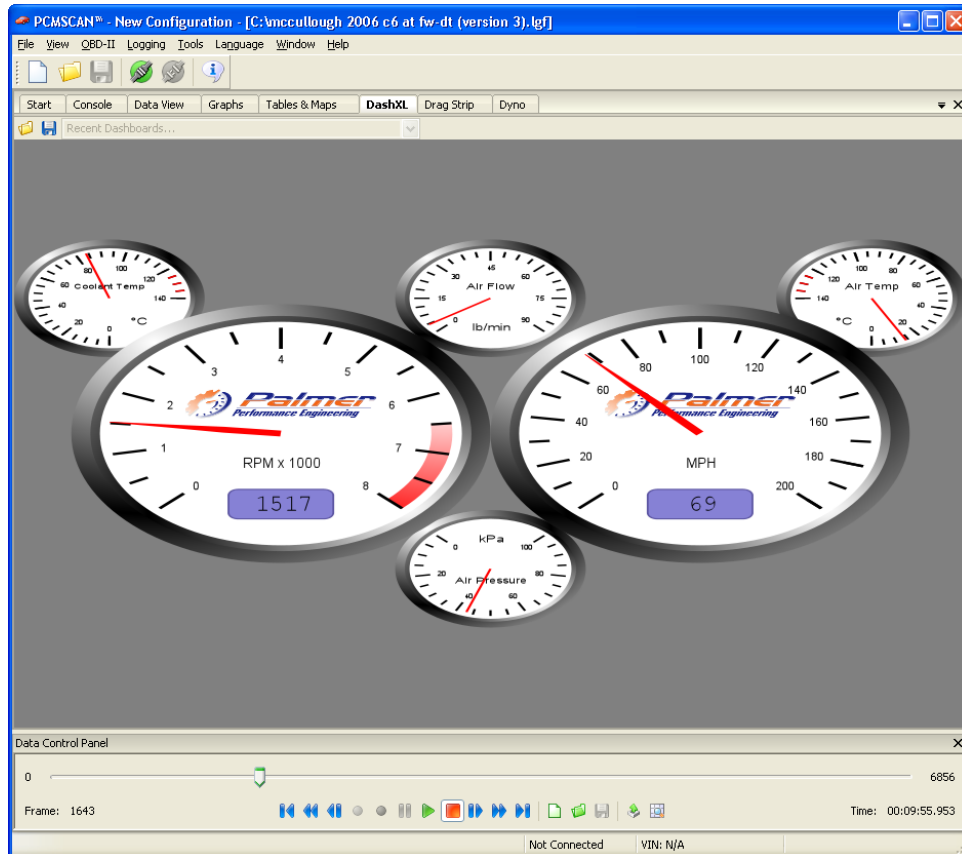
PCMSCAN™ - New Configuration - [C:\mccullough 2006 c6 at fw-dt (version 3).lgf]

File View OBD-II Logging Tools Language Window Help

Start Console Data View Graphs Tables & Maps DashXL Drag Strip Dyno

Recent Dashboards...

Coolant Temp
0 20 40 60 80 100 120 140
°C

Air Flow
0 15 30 45 60 75 90
lb/min

Air Temp
0 20 40 60 80 100 120 140
°C

0 1 2 3 4 5 6 7 8
Palmer
Performance Engineering
RPM x 1000
1517

0 20 40 60 80 100 120 140 160 180 200
Palmer
Performance Engineering
MPH
69

kPa
0 20 40 60 80 100
Air Pressure

Data Control Panel
0
6856
Frame: 1643
Time: 00:09:55.953

Not Connected VIN: N/A